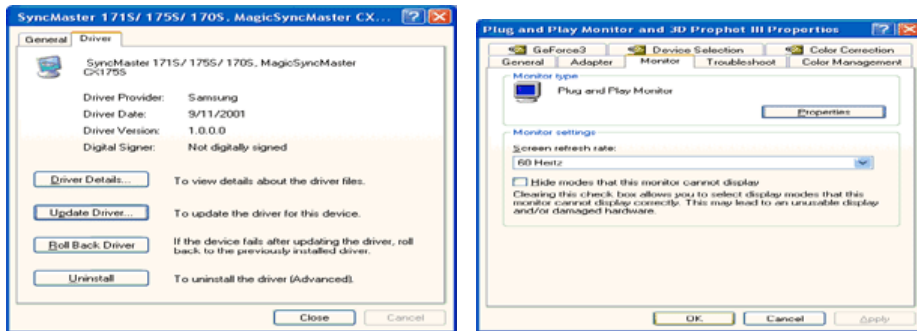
SyncMaster 171S/ 175S/ 170S, MagicSyncMaster CX...

General | Driver

SyncMaster 171S/ 175S/ 170S, MagicSyncMaster CX175S

Driver Provider: Samsung

Driver Date: 9/11/2001

Driver Version: 1.0.0.0

Digital Signer: Not digitally signed

Driver Details... To view details about the driver files.

Update Driver... To update the driver for this device.

Roll Back Driver If the device fails after updating the driver, roll back to the previously installed driver.

Uninstall To uninstall the driver (Advanced).

Close Cancel

Plug and Play Monitor and 3D Prophet III Properties

GeForce3 | Device Selection | Color Correction

General | Adapter | Monitor | Troubleshoot | Color Management

Monitor type

Plug and Play Monitor

Properties

Monitor settings

Screen refresh rate:

60 Hertz

Hide modes that this monitor cannot display

Clearing this check box allows you to select display modes that this monitor cannot display correctly. This may lead to an unusable display and/or damaged hardware.

OK Cancel Apply